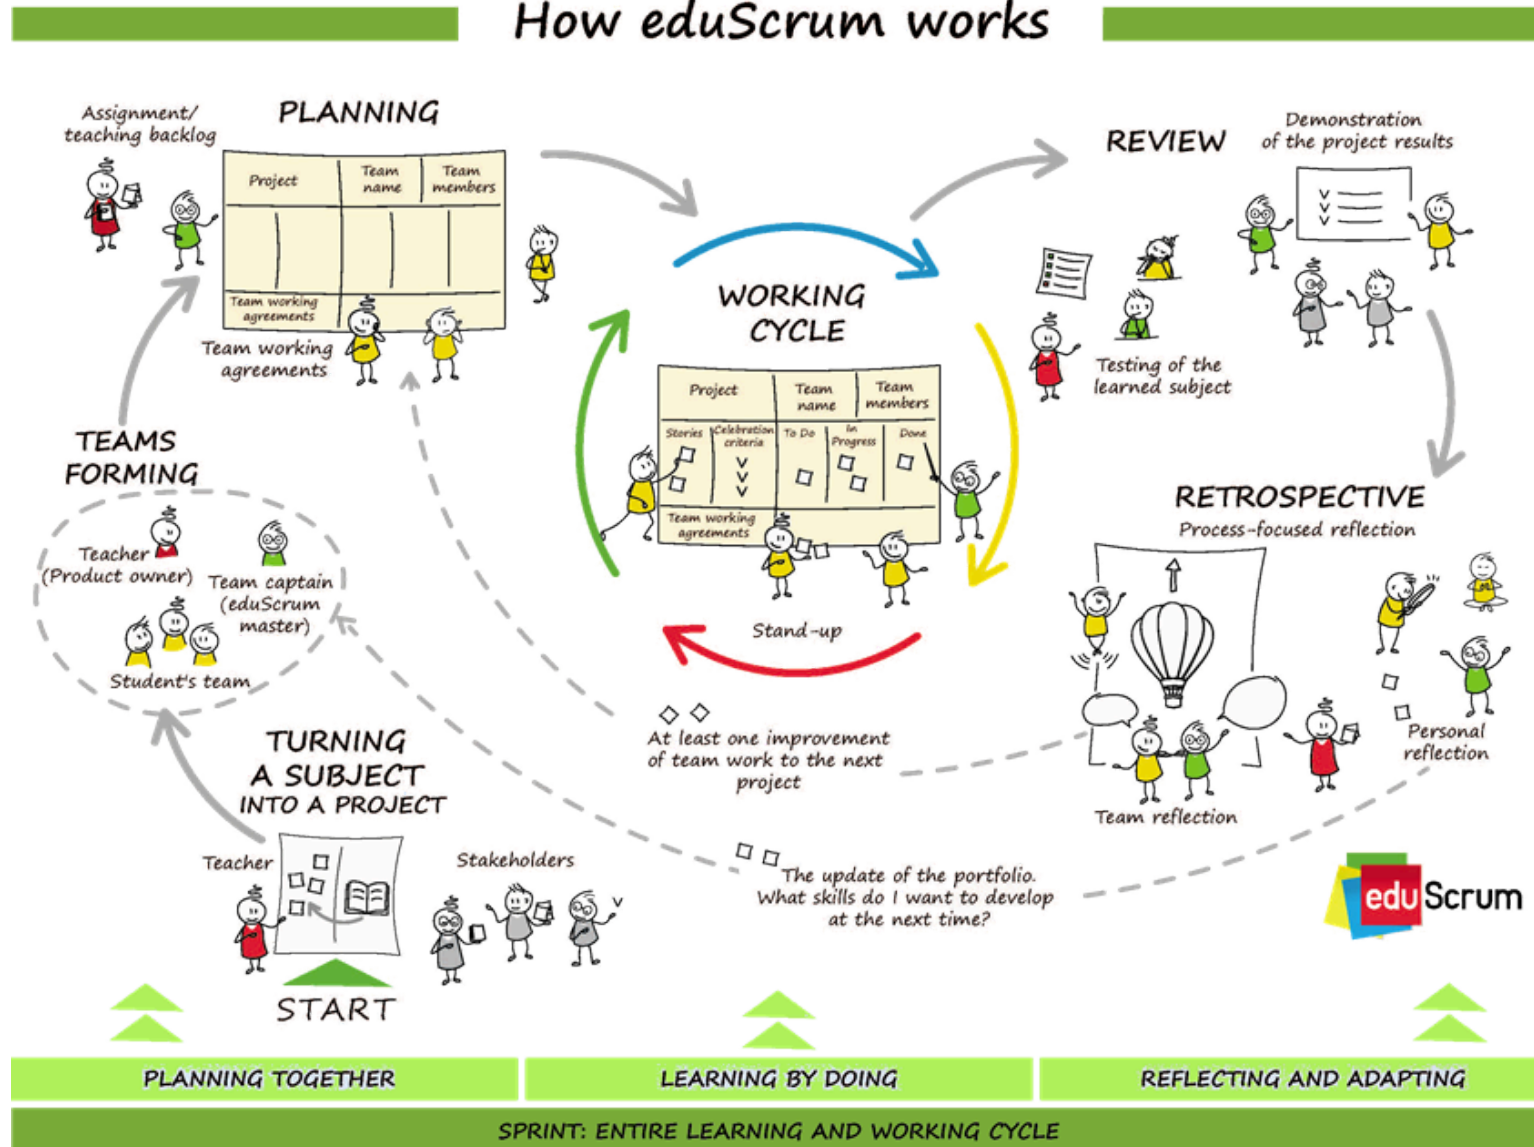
How eduScrum works

Assignment/ teaching backlog

PLANNING

| Project | Team name | Team members |
|---|---|---|
| | | |

Team working agreements

Team working agreements

TEAMS FORMING

Teacher (Product owner)

Team captain (eduScrum master)

Student's team

TURNING A SUBJECT INTO A PROJECT

Teacher

Stakeholders

START

WORKING CYCLE

| Project | | Team name | | Team members |
|---|---|---|---|---|
| Stories | Celebration criteria | To Do | In Progress | Done |

Team working agreements

Stand-up

At least one improvement of team work to the next project

The update of the portfolio. What skills do I want to develop at the next time?

REVIEW

Demonstration of the project results

Testing of the learned subject

RETROSPECTIVE

Process-focused reflection

Team reflection

Personal reflection

eduScrum

PLANNING TOGETHER

LEARNING BY DOING

REFLECTING AND ADAPTING

SPRINT: ENTIRE LEARNING AND WORKING CYCLE